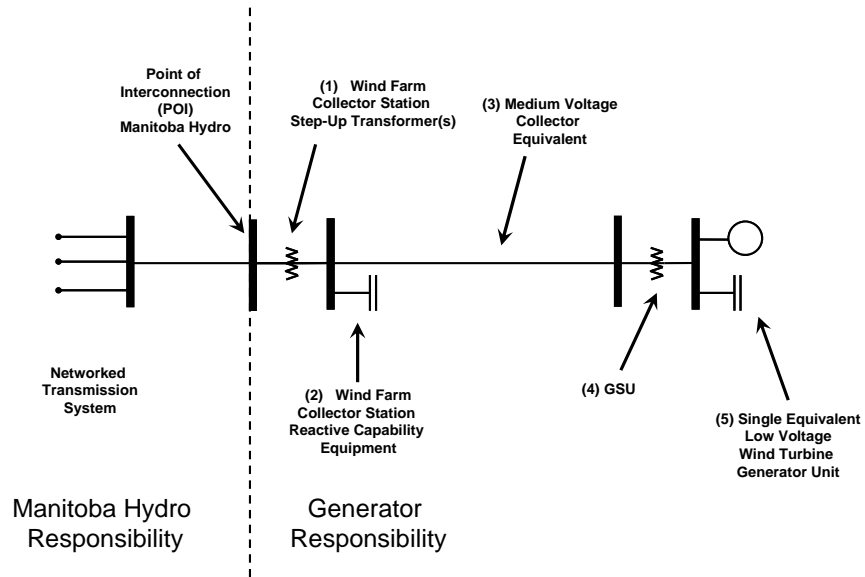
Point of Interconnection (POI) Manitoba Hydro

(1) Wind Farm Collector Station Step-Up Transformer(s)

(3) Medium Voltage Collector Equivalent

Networked Transmission System

(2) Wind Farm Collector Station Reactive Capability Equipment

(4) GSU

(5) Single Equivalent Low Voltage Wind Turbine Generator Unit

Manitoba Hydro Responsibility

Generator Responsibility